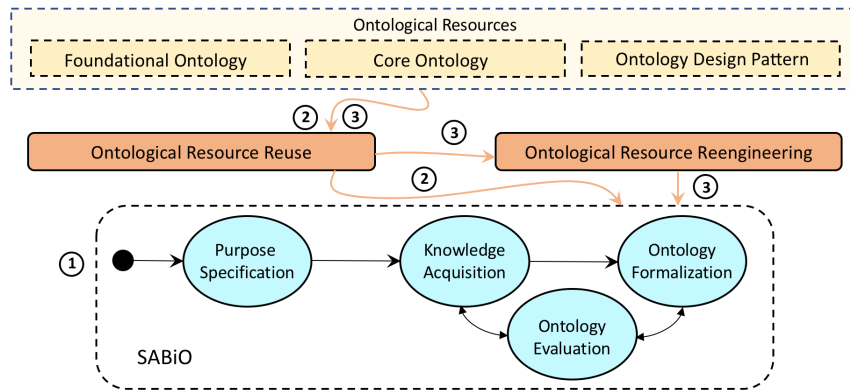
Ontological Resources

Foundational Ontology

Core Ontology

Ontology Design Pattern

2

3

3

Ontological Resource Reuse

Ontological Resource Reengineering

2

3

1

Purpose Specification

Knowledge Acquisition

Ontology Formalization

Ontology Evaluation

SABiO